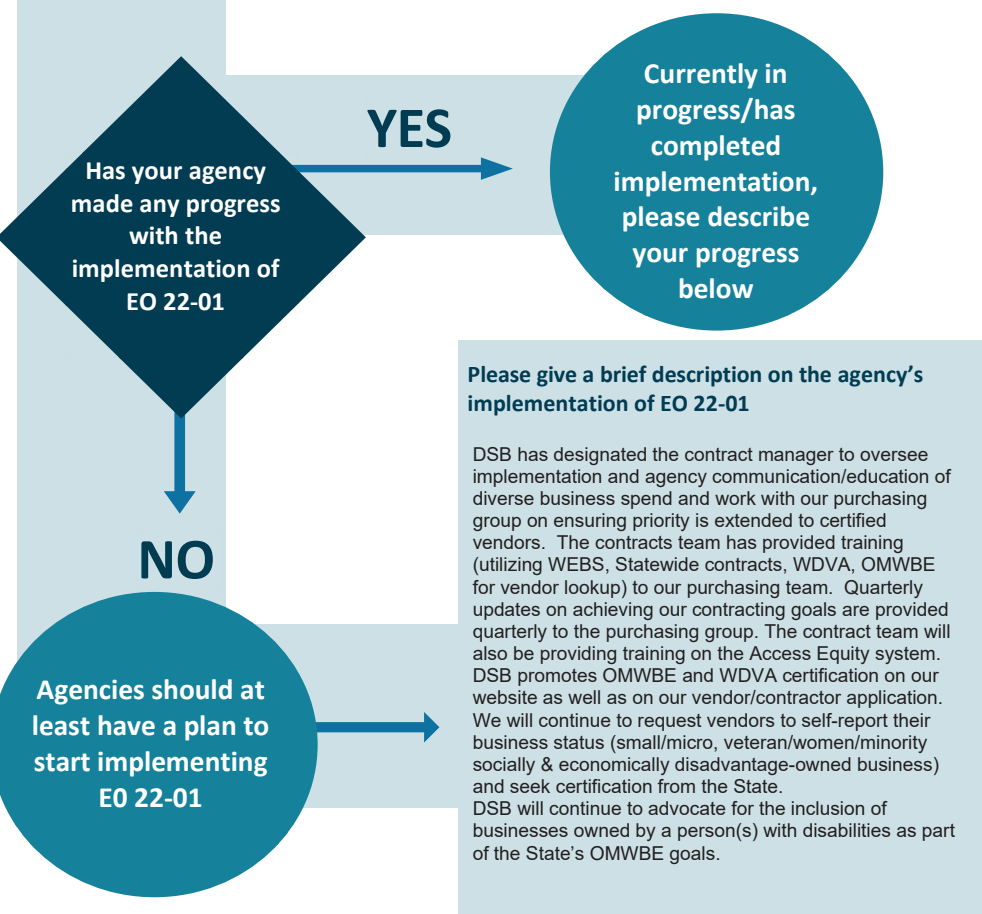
Has your agency made any progress with the implementation of EO 22-01

YES

Currently in progress/has completed implementation, please describe your progress below

NO

Agencies should at least have a plan to start implementing E0 22-01

Please give a brief description on the agency's implementation of EO 22-01

DSB has designated the contract manager to oversee implementation and agency communication/education of diverse business spend and work with our purchasing group on ensuring priority is extended to certified vendors. The contracts team has provided training (utilizing WEBS, Statewide contracts, WDVA, OMWBE for vendor lookup) to our purchasing team. Quarterly updates on achieving our contracting goals are provided quarterly to the purchasing group. The contract team will also be providing training on the Access Equity system. DSB promotes OMWBE and WDVA certification on our website as well as on our vendor/contractor application. We will continue to request vendors to self-report their business status (small/micro, veteran/women/minority socially & economically disadvantage-owned business) and seek certification from the State.
DSB will continue to advocate for the inclusion of businesses owned by a person(s) with disabilities as part of the State's OMWBE goals.